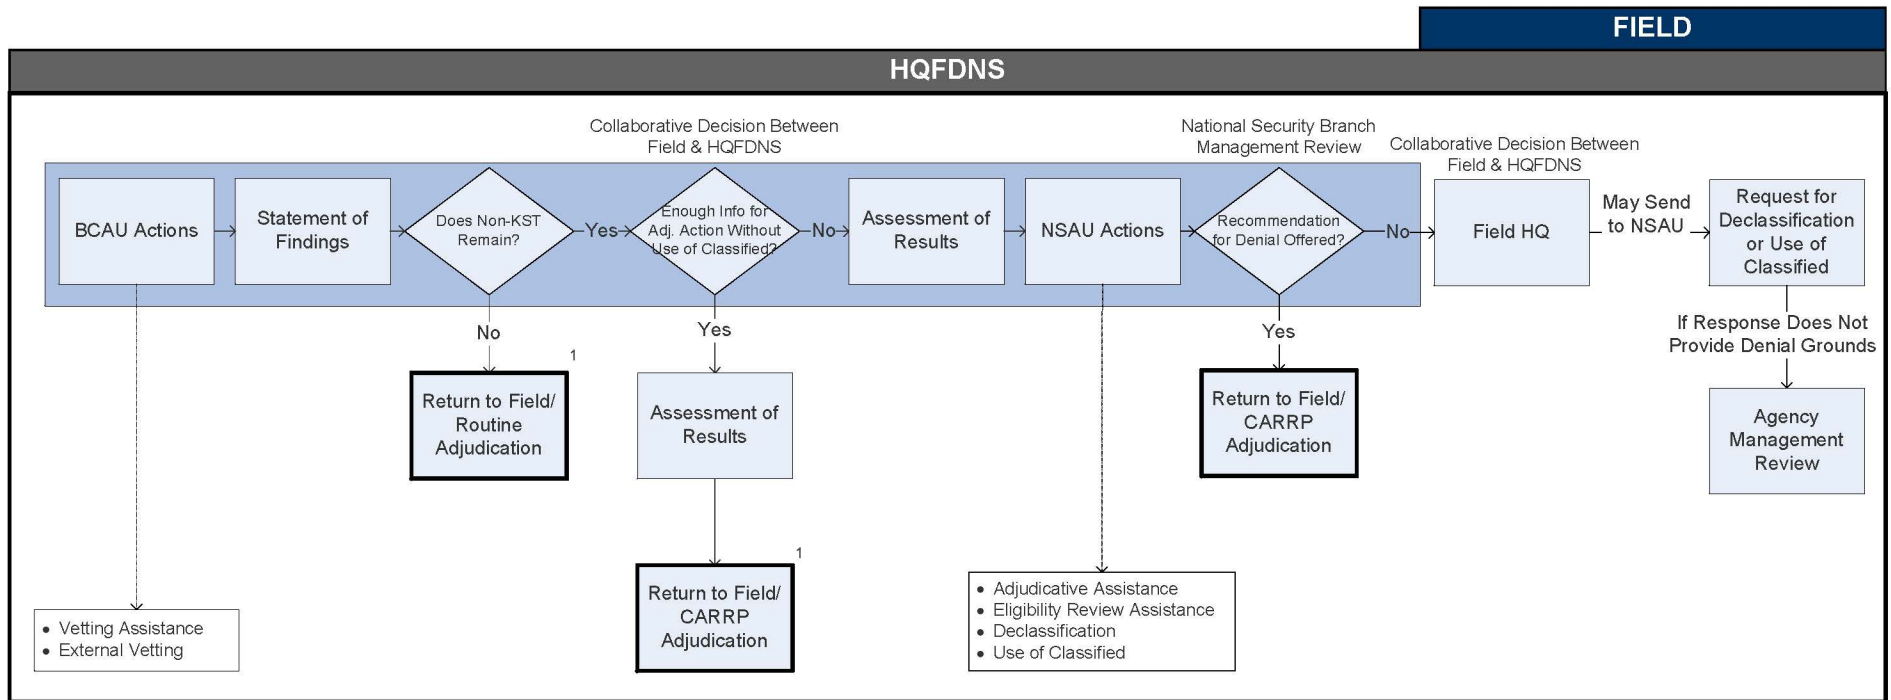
FIELD

HQFDNS

Collaborative Decision Between Field & HQFDNS

National Security Branch Management Review

Collaborative Decision Between Field & HQFDNS

BCAU Actions

Statement of Findings

Does Non-KST Remain?

Yes

Enough Info for Adj. Action Without Use of Classified?

No

Assessment of Results

NSAU Actions

Recommendation for Denial Offered?

No

Field HQ

May Send to NSAU

Request for Declassification or Use of Classified

No

Yes

Yes

If Response Does Not Provide Denial Grounds

1

Return to Field/ Routine Adjudication

Assessment of Results

Return to Field/ CARRP Adjudication

Agency Management Review

1

Return to Field/ CARRP Adjudication

• Adjudicative Assistance
• Eligibility Review Assistance
• Declassification
• Use of Classified

• Vetting Assistance
• External Vetting